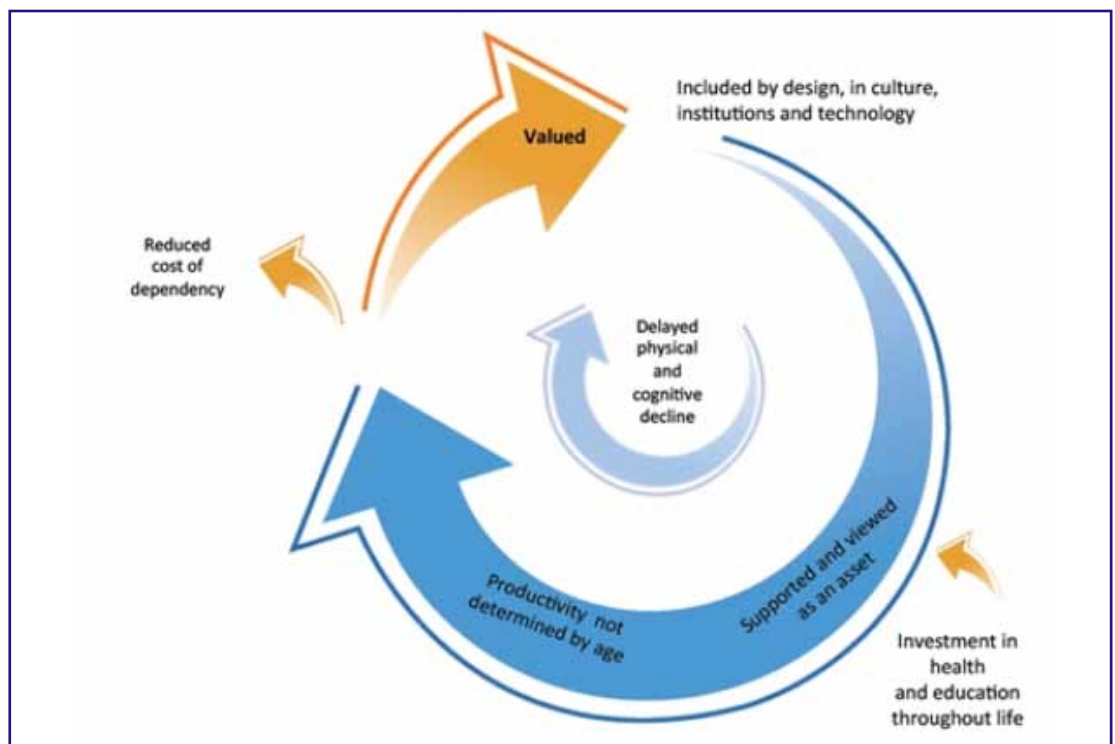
Valued

Included by design, in culture, institutions and technology

Reduced cost of dependency

Delayed physical and cognitive decline

Supported and viewed as an asset

Productivity not determined by age

Investment in health and education throughout life